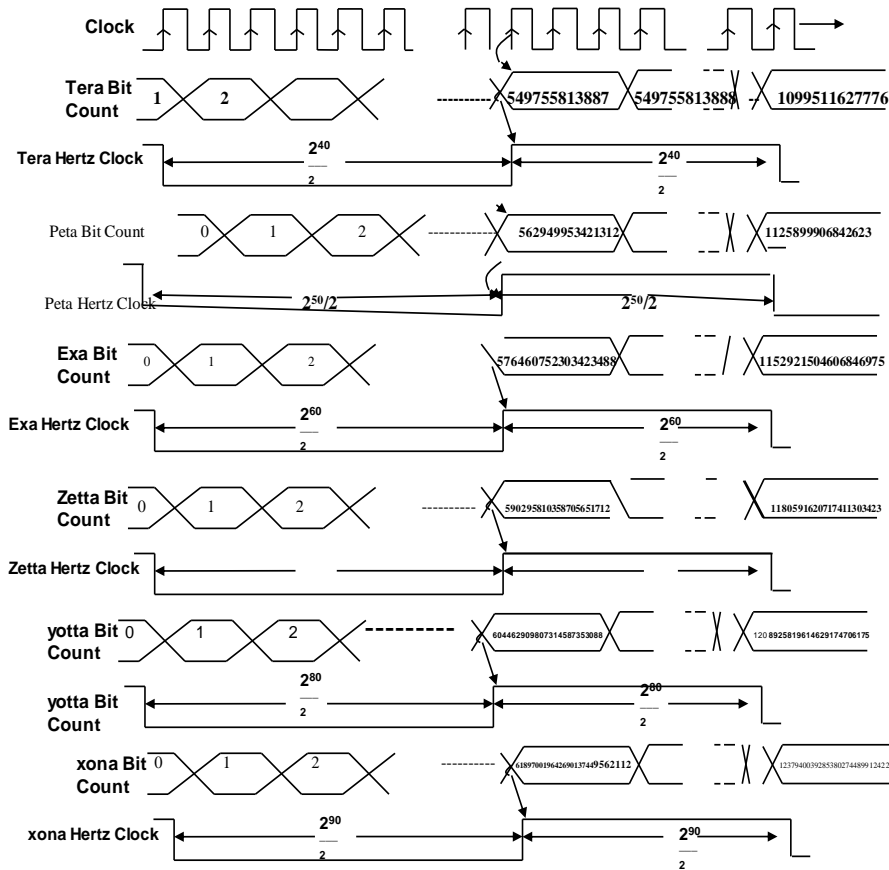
Clock

Tera Bit Count
1
2
549755813887
549755813888
1099511627776

Tera Hertz Clock
$\frac{2^{40}}{2}$
$\frac{2^{40}}{2}$

Peta Bit Count
0
1
2
562949953421312
1125899906842623

Peta Hertz Clock
$2^{50}/2$
$2^{50}/2$

Exa Bit Count
0
1
2
576460752303423488
1152921504606846975

Exa Hertz Clock
$\frac{2^{60}}{2}$
$\frac{2^{60}}{2}$

Zetta Bit Count
0
1
2
590295810358705651712
1180591620717411303423

Zetta Hertz Clock

yotta Bit Count
0
1
2
604462909807314587353088
1208925819614629174706175

yotta Bit Count
$\frac{2^{80}}{2}$
$\frac{2^{80}}{2}$

xona Bit Count
0
1
2
618970019642690137449562112
1237940039285380274899124222

xona Hertz Clock
$\frac{2^{90}}{2}$
$\frac{2^{90}}{2}$